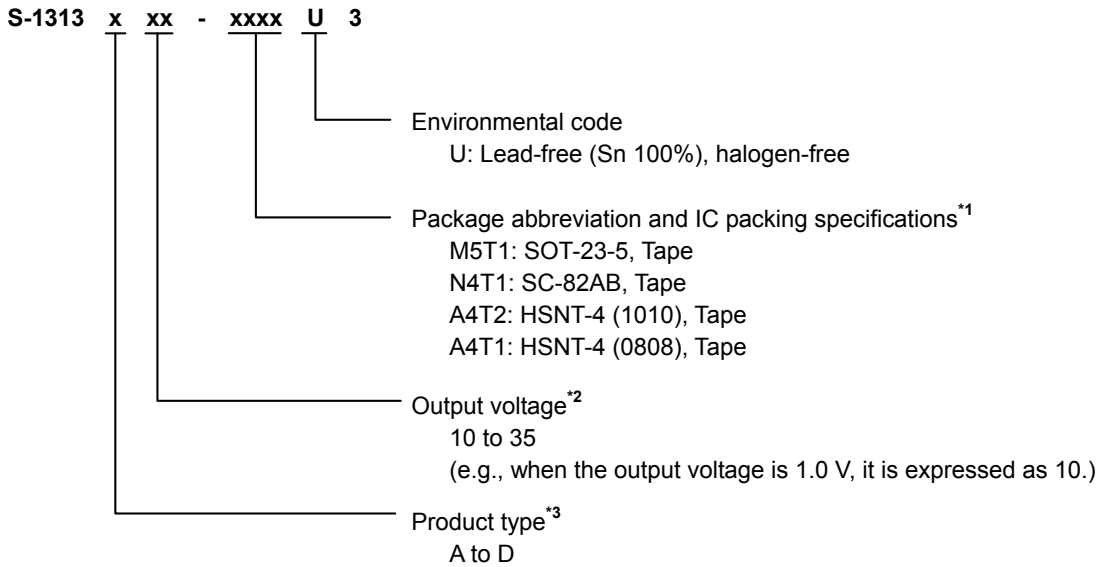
S-1313 x xx - xxxx U 3

Environmental code
U: Lead-free (Sn 100%), halogen-free

Package abbreviation and IC packing specifications$^{*1}$
M5T1: SOT-23-5, Tape
N4T1: SC-82AB, Tape
A4T2: HSNT-4 (1010), Tape
A4T1: HSNT-4 (0808), Tape

Output voltage$^{*2}$
10 to 35
(e.g., when the output voltage is 1.0 V, it is expressed as 10.)

Product type$^{*3}$
A to D